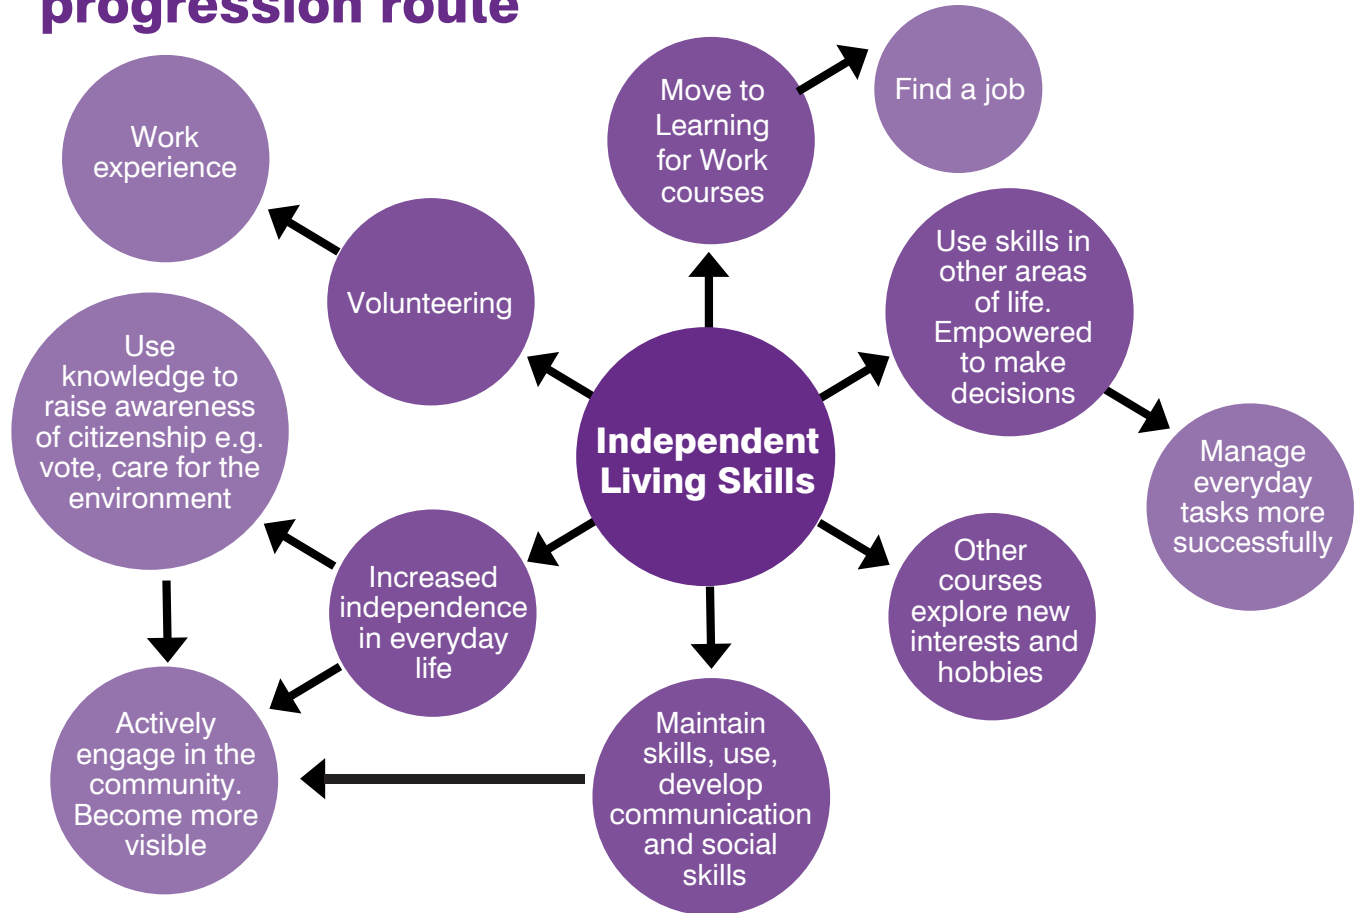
progression route

Work experience

Volunteering

Move to Learning for Work courses

Find a job

Use skills in other areas of life. Empowered to make decisions

Manage everyday tasks more successfully

Independent Living Skills

Use knowledge to raise awareness of citizenship e.g. vote, care for the environment

Increased independence in everyday life

Other courses explore new interests and hobbies

Actively engage in the community. Become more visible

Maintain skills, use, develop communication and social skills